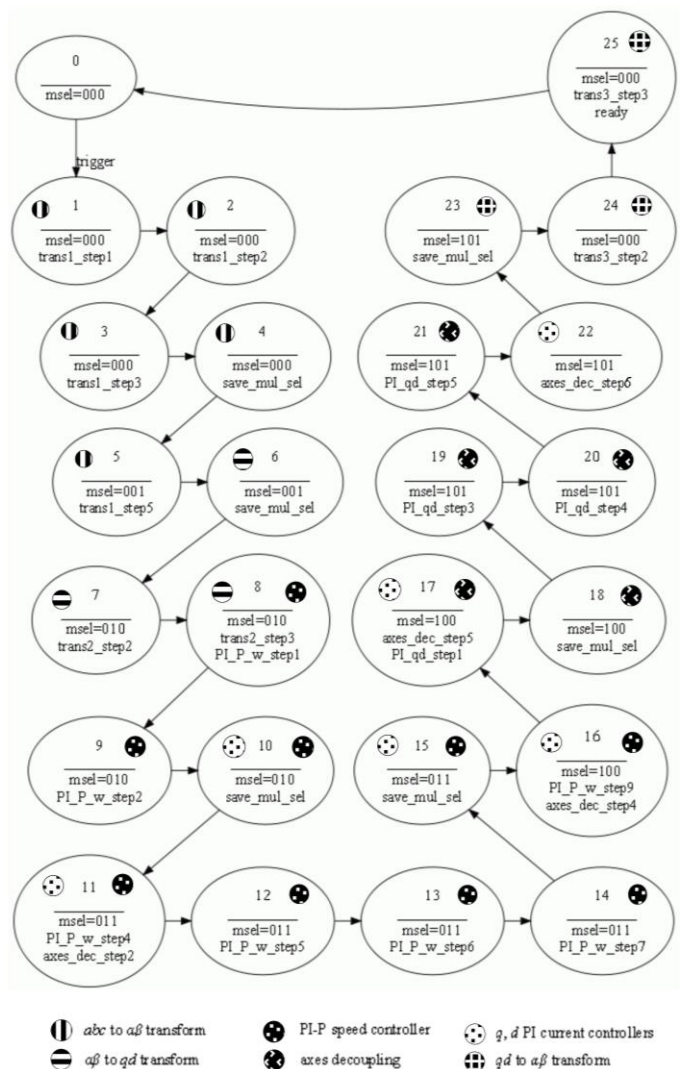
0
msel=000

trigger

1
msel=000
trans1_step1

2
msel=000
trans1_step2

3
msel=000
trans1_step3

4
msel=000
save_mul_sel

5
msel=001
trans1_step5

6
msel=001
save_mul_sel

7
msel=010
trans2_step2

8
msel=010
trans2_step3
PI_P_w_step1

9
msel=010
PI_P_w_step2

10
msel=010
save_mul_sel

11
msel=011
PI_P_w_step4
axes_dec_step2

12
msel=011
PI_P_w_step5

13
msel=011
PI_P_w_step6

14
msel=011
PI_P_w_step7

15
msel=011
save_mul_sel

16
msel=100
PI_P_w_step9
axes_dec_step4

17
msel=100
axes_dec_step5
PI_qd_step1

18
msel=100
save_mul_sel

19
msel=101
PI_qd_step3

20
msel=101
PI_qd_step4

21
msel=101
PI_qd_step5

22
msel=101
axes_dec_step6

23
msel=101
save_mul_sel

24
msel=000
trans3_step2

25
msel=000
trans3_step3
ready

$abc$ to $\alpha\beta$ transform
$\alpha\beta$ to $qd$ transform
PI-P speed controller
axes decoupling
$q$, $d$ PI current controllers
$qd$ to $\alpha\beta$ transform